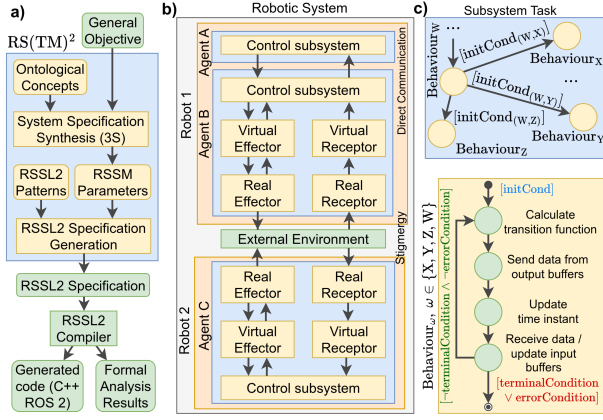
a)

General Objective

$\mathrm{RS(TM)}^2$

Ontological Concepts

System Specification Synthesis (3S)

RSSL2 Patterns

RSSM Parameters

RSSL2 Specification Generation

RSSL2 Specification

RSSL2 Compiler

Generated code (C++ ROS 2)

Formal Analysis Results

b)

Robotic System

Robot 1

Agent A

Control subsystem

Agent B

Control subsystem

Virtual Effector

Virtual Receptor

Real Effector

Real Receptor

Direct Communication

External Environment

Stigmergy

Robot 2

Agent C

Real Effector

Real Receptor

Virtual Effector

Virtual Receptor

Control subsystem

c)

Subsystem Task

...

$\mathrm{Behaviour_W}$

$[\mathrm{initCond_{(W,X)}}]$

$\mathrm{Behaviour_X}$

$[\mathrm{initCond_{(W,Y)}}]$

...

$[\mathrm{initCond_{(W,Z)}}]$

$\mathrm{Behaviour_Y}$

$\mathrm{Behaviour_Z}$

$\mathrm{Behaviour}_\omega,\ \omega \in \{X, Y, Z, W\}$

[initCond]

Calculate transition function

Send data from output buffers

Update time instant

Receive data / update input buffers

$[\neg\mathrm{terminalCondition} \wedge \neg\mathrm{errorCondition}]$

$[\mathrm{terminalCondition} \vee \mathrm{errorCondition}]$